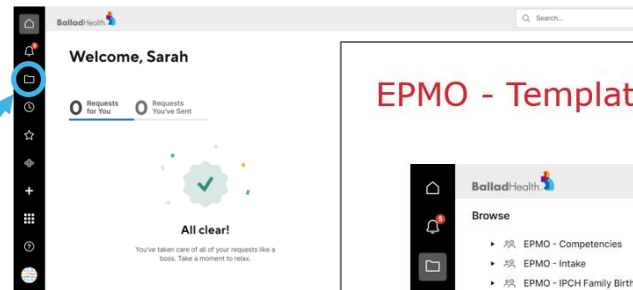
BalladHealth

Search...

Welcome, Sarah

0 Requests for You

0 Requests You've Sent

All clear!

You've taken care of all of your requests like a boss. Take a moment to relax.

EPMO - Templat

BalladHealth

Browse

EPMO - Competencies

EPMO - Intake

EPMO - IPCH Family Birth